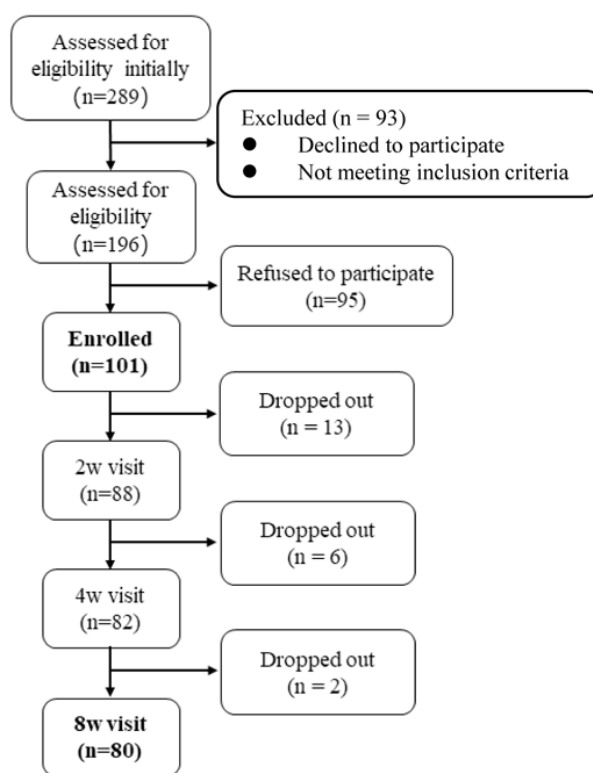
Assessed for eligibility initially (n=289)

Excluded (n = 93)
- Declined to participate
- Not meeting inclusion criteria

Assessed for eligibility (n=196)

Refused to participate (n=95)

**Enrolled (n=101)**

Dropped out (n = 13)

2w visit (n=88)

Dropped out (n = 6)

4w visit (n=82)

Dropped out (n = 2)

**8w visit (n=80)**